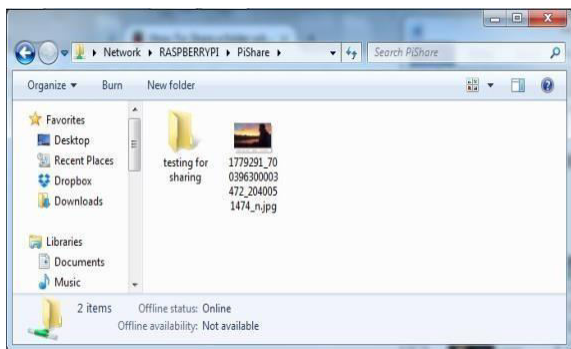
Network ▸ RASPBERRYPI ▸ PiShare ▸

Search PiShare

Organize ▾ Burn New folder

Favorites
Desktop
Recent Places
Dropbox
Downloads

Libraries
Documents
Music

testing for sharing

1779291_700396300003472_2040051474_n.jpg

2 items Offline status: Online
Offline availability: Not available